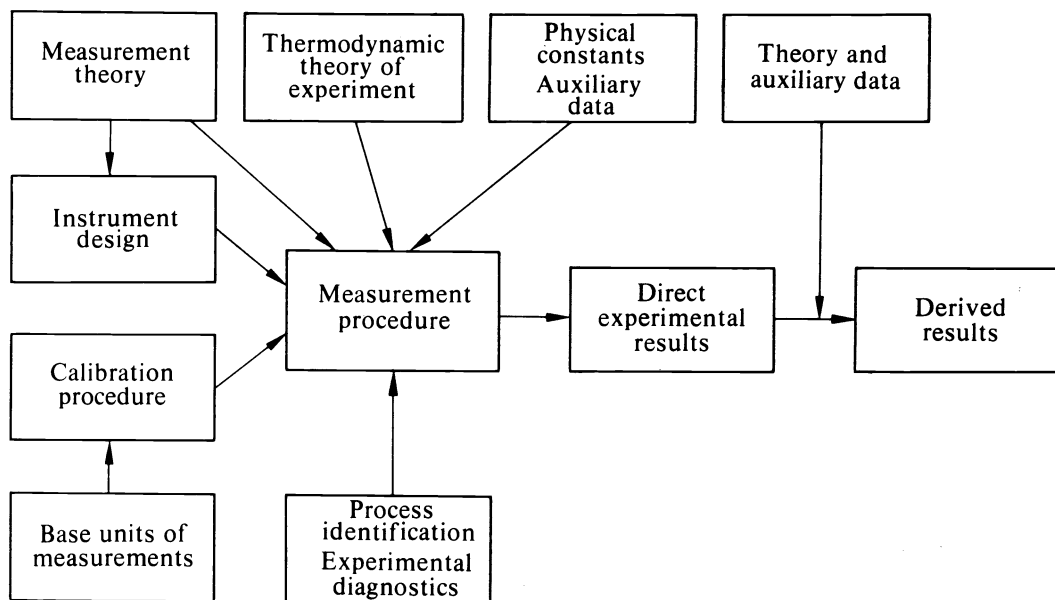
Measurement theory

Thermodynamic theory of experiment

Physical constants
Auxiliary data

Theory and auxiliary data

Instrument design

Measurement procedure

Direct experimental results

Derived results

Calibration procedure

Base units of measurements

Process identification
Experimental diagnostics